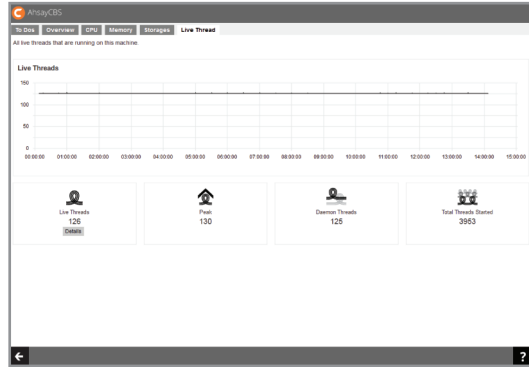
AhsayCBS

To Dos | Overview | CPU | Memory | Storages | Live Thread

All live threads that are running on this machine.

Live Threads

150
100
50
0

00:00:00 01:00:00 02:00:00 03:00:00 04:00:00 05:00:00 06:00:00 07:00:00 08:00:00 09:00:00 10:00:00 11:00:00 12:00:00 13:00:00 14:00:00 15:00:00

Live Threads
126
Details

Peak
130

Daemon Threads
125

Total Threads Started
3953

?